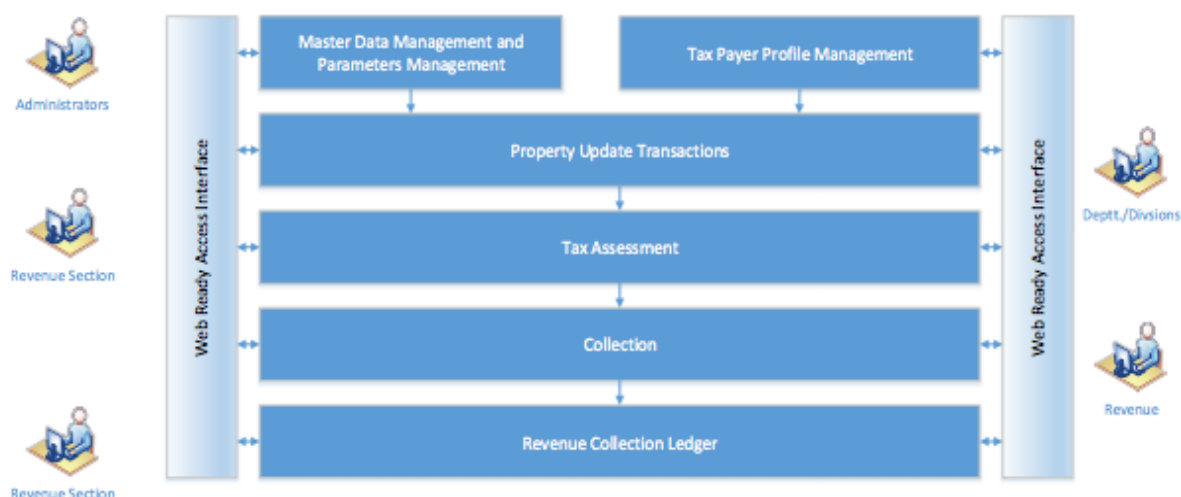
Administrators

Revenue Section

Revenue Section

Web Ready Access Interface

Master Data Management and Parameters Management

Tax Payer Profile Management

Property Update Transactions

Tax Assessment

Collection

Revenue Collection Ledger

Web Ready Access Interface

Deptt./Divsions

Revenue